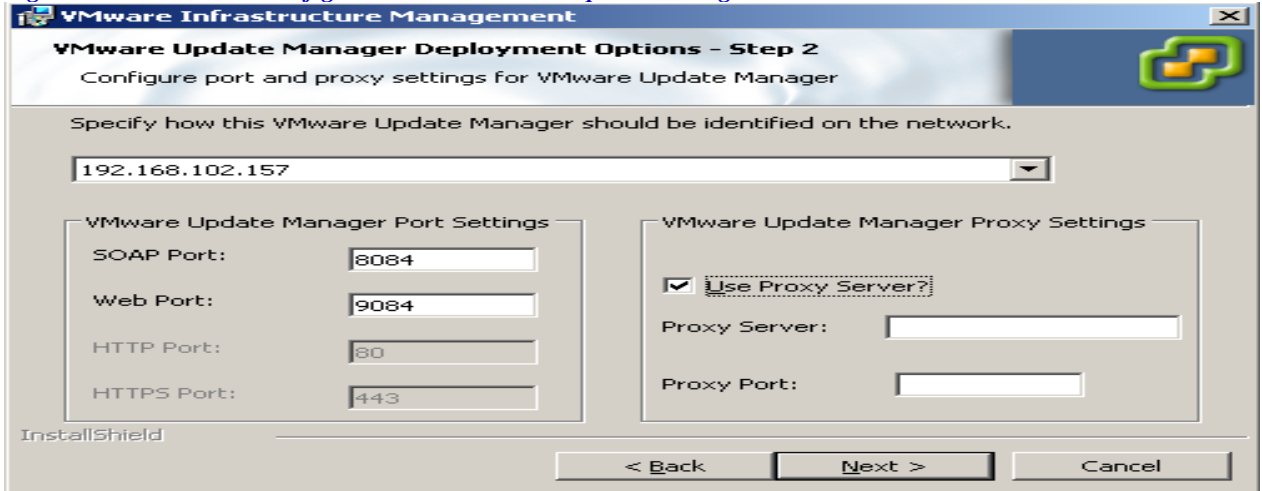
VMware Infrastructure Management

VMware Update Manager Deployment Options - Step 2

Configure port and proxy settings for VMware Update Manager

Specify how this VMware Update Manager should be identified on the network.

192.168.102.157

VMware Update Manager Port Settings

SOAP Port: 8084

Web Port: 9084

HTTP Port: 80

HTTPS Port: 443

VMware Update Manager Proxy Settings

Use Proxy Server?

Proxy Server:

Proxy Port:

InstallShield

< Back

Next >

Cancel